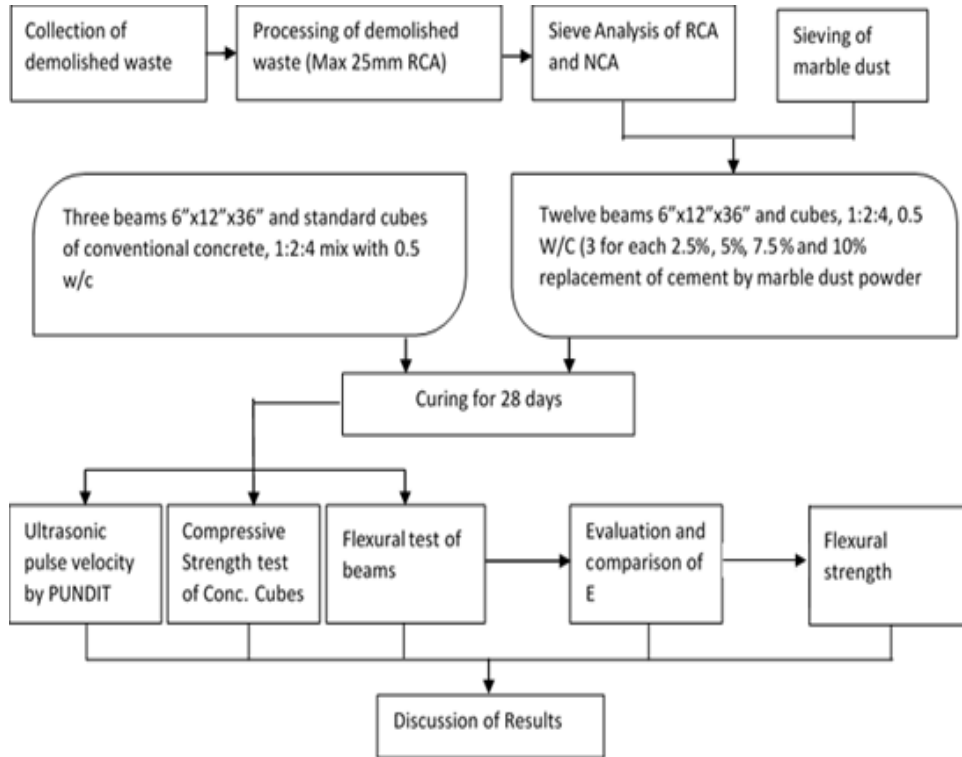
Collection of demolished waste

Processing of demolished waste (Max 25mm RCA)

Sieve Analysis of RCA and NCA

Sieving of marble dust

Three beams 6"x12"x36" and standard cubes of conventional concrete, 1:2:4 mix with 0.5 w/c

Twelve beams 6"x12"x36" and cubes, 1:2:4, 0.5 W/C (3 for each 2.5%, 5%, 7.5% and 10% replacement of cement by marble dust powder

Curing for 28 days

Ultrasonic pulse velocity by PUNDIT

Compressive Strength test of Conc. Cubes

Flexural test of beams

Evaluation and comparison of E

Flexural strength

Discussion of Results